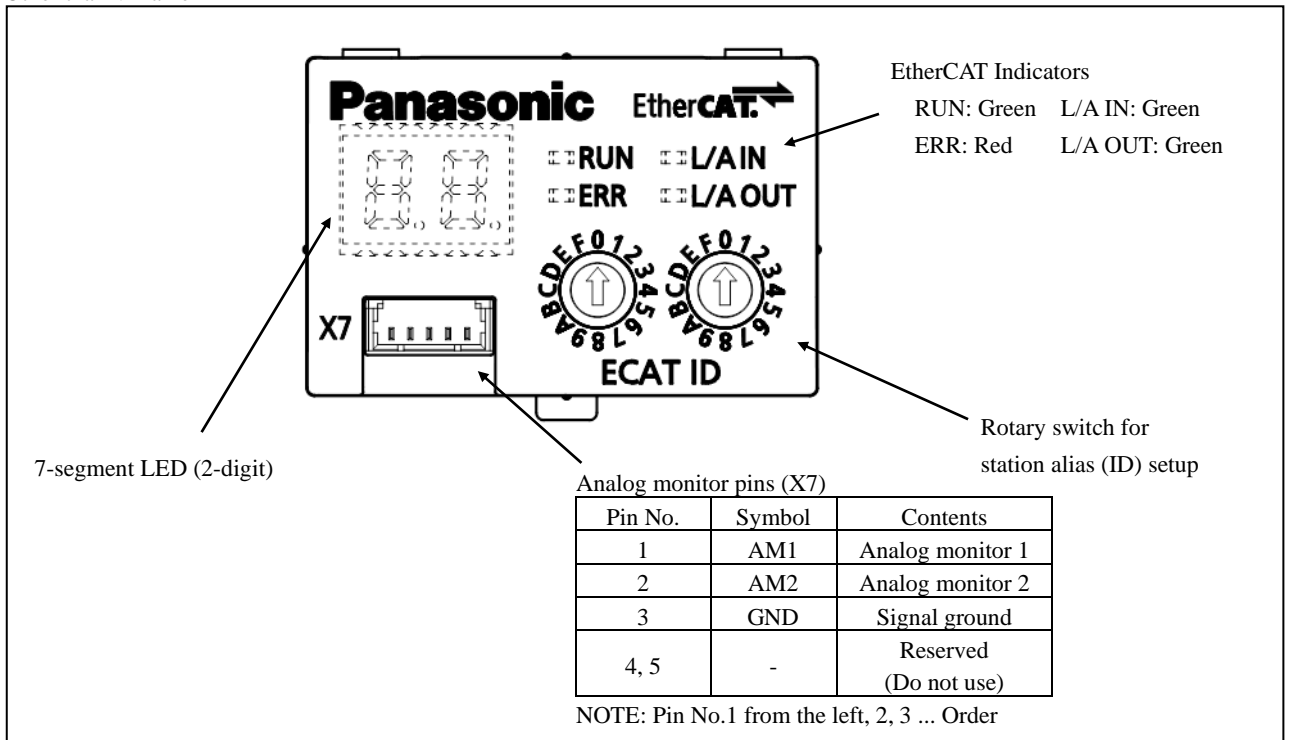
Panasonic EtherCAT

EtherCAT Indicators
RUN: Green L/A IN: Green
ERR: Red L/A OUT: Green

RUN L/A IN
ERR L/A OUT

0 1 2 3 4 5 6 7 8 9 A B C D E F
0 1 2 3 4 5 6 7 8 9 A B C D E F

X7

ECAT ID

Rotary switch for station alias (ID) setup

7-segment LED (2-digit)

Analog monitor pins (X7)

| Pin No. | Symbol | Contents |
|---|---|---|
| 1 | AM1 | Analog monitor 1 |
| 2 | AM2 | Analog monitor 2 |
| 3 | GND | Signal ground |
| 4, 5 | - | Reserved (Do not use) |

NOTE: Pin No.1 from the left, 2, 3 ... Order